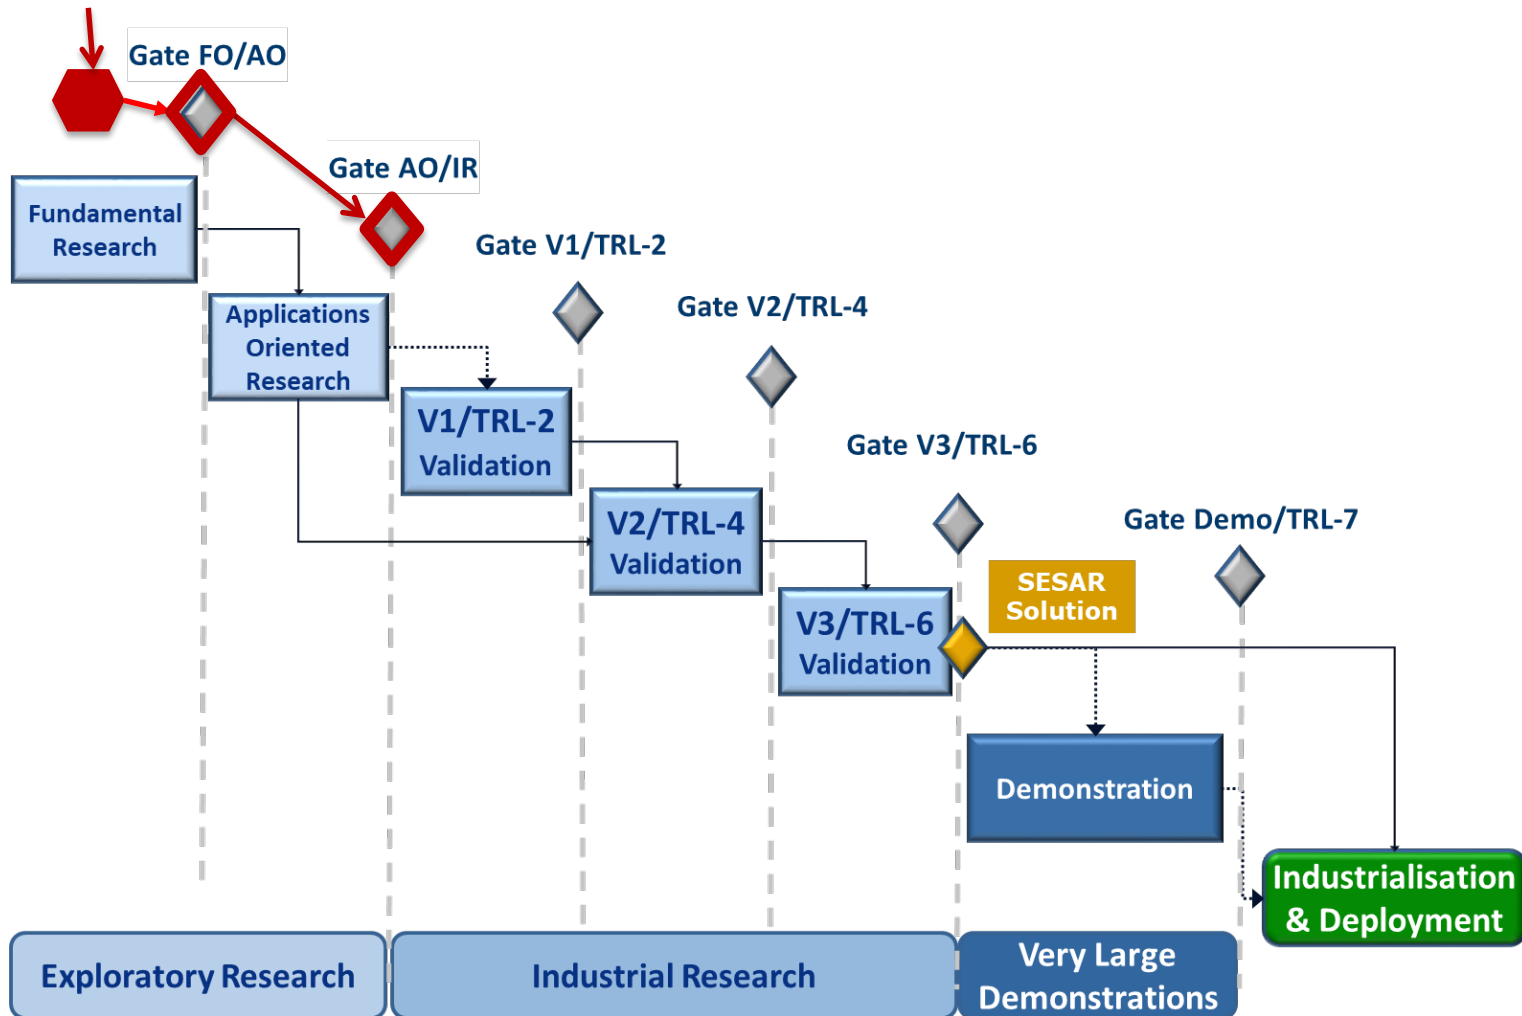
Gate FO/AO

Gate AO/IR

Fundamental Research

Gate V1/TRL-2

Gate V2/TRL-4

Applications Oriented Research

V1/TRL-2 Validation

Gate V3/TRL-6

V2/TRL-4 Validation

Gate Demo/TRL-7

SESAR Solution

V3/TRL-6 Validation

Demonstration

Industrialisation & Deployment

Exploratory Research

Industrial Research

Very Large Demonstrations